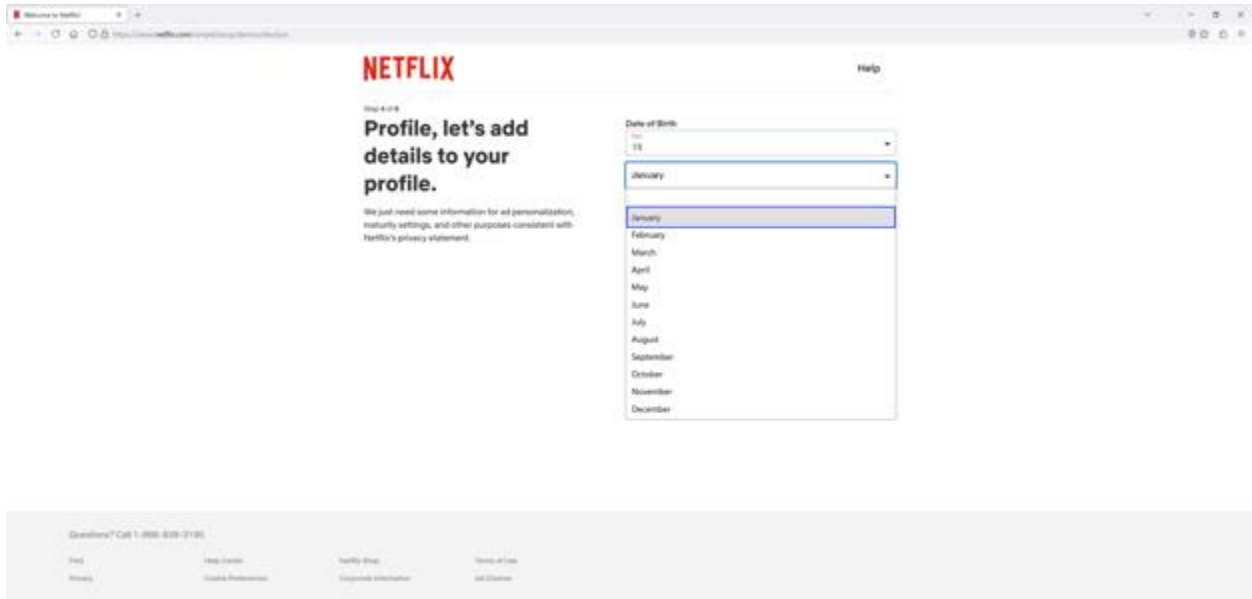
Welcome to Netflix

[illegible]

NETFLIX

Help

Step 4 of 8

Profile, let's add details to your profile.

We just need some information for ad personalization, maturity settings, and other purposes consistent with Netflix's privacy statement.

Date of Birth

Day
15

January

January
February
March
April
May
June
July
August
September
October
November
December

Questions? Call 1-866-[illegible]

FAQ
Privacy
Help Center
Cookie Preferences
Netflix Shop
Corporate Information
Terms of Use
Ad Choices